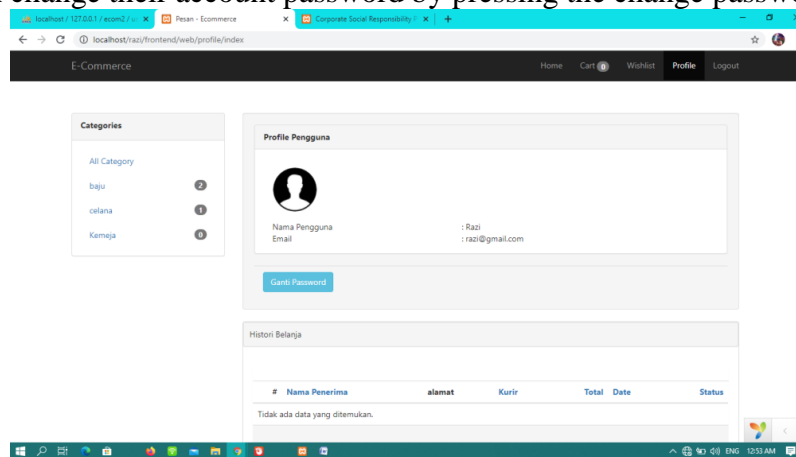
change their account password by pressing the change passw

localhost / 127.0.0.1 / ecom2 / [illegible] ×
Pesan - Ecommerce ×
Corporate Social Responsibility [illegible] ×
+

localhost/razi/frontend/web/profile/index

E-Commerce

Home Cart 0 Wishlist Profile Logout

Categories

All Category
baju 2
celana 1
Kemeja 0

Profile Pengguna

Nama Pengguna : Razi
Email : razi@gmail.com

Ganti Password

Histori Belanja

| # | Nama Penerima | alamat | Kurir | Total | Date | Status |
|---|---|---|---|---|---|---|
| Tidak ada data yang ditemukan. | | | | | | |

ENG 12:53 AM